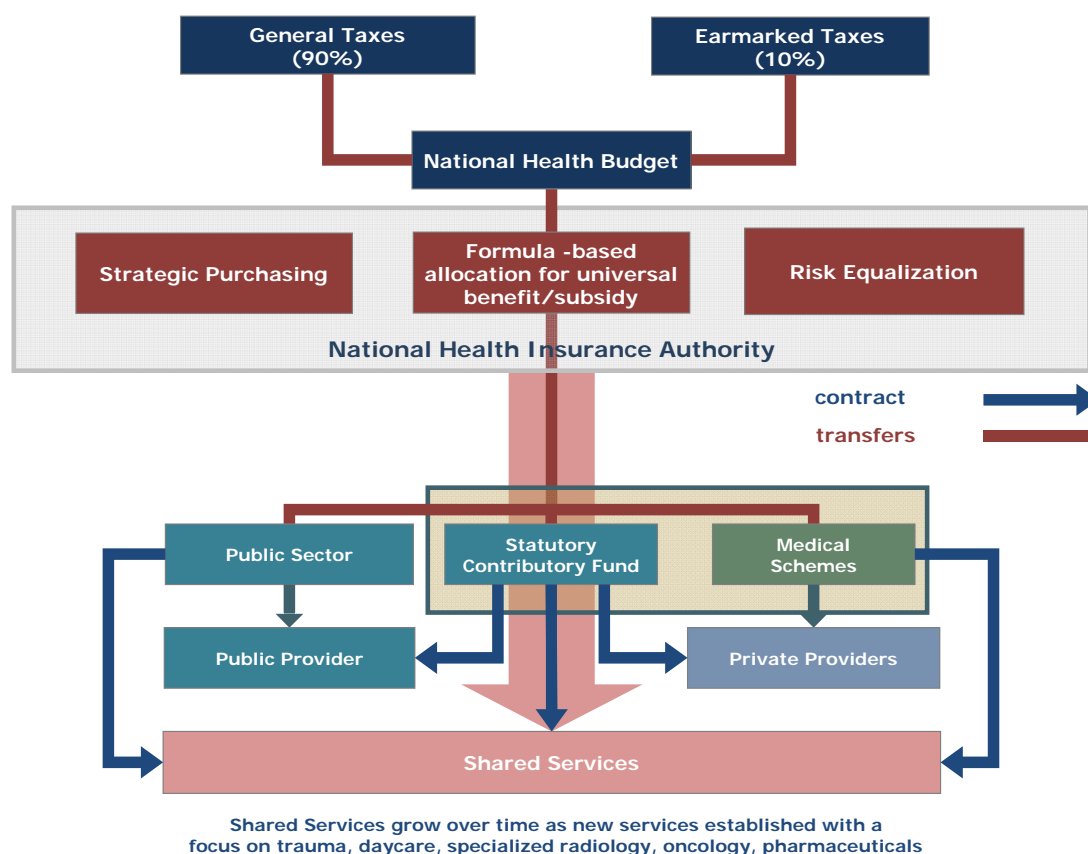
General Taxes (90%)

Earmarked Taxes (10%)

National Health Budget

Strategic Purchasing

Formula -based allocation for universal benefit/subsidy

Risk Equalization

National Health Insurance Authority

contract

transfers

Public Sector

Statutory Contributory Fund

Medical Schemes

Public Provider

Private Providers

Shared Services

Shared Services grow over time as new services established with a focus on trauma, daycare, specialized radiology, oncology, pharmaceuticals